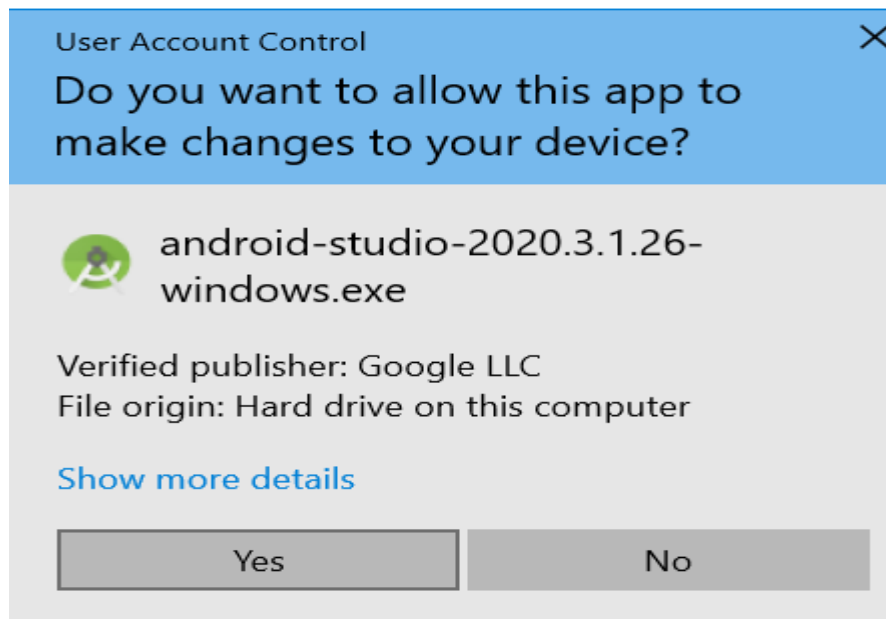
User Account Control

Do you want to allow this app to make changes to your device?

android-studio-2020.3.1.26-windows.exe

Verified publisher: Google LLC
File origin: Hard drive on this computer

Show more details

Yes

No